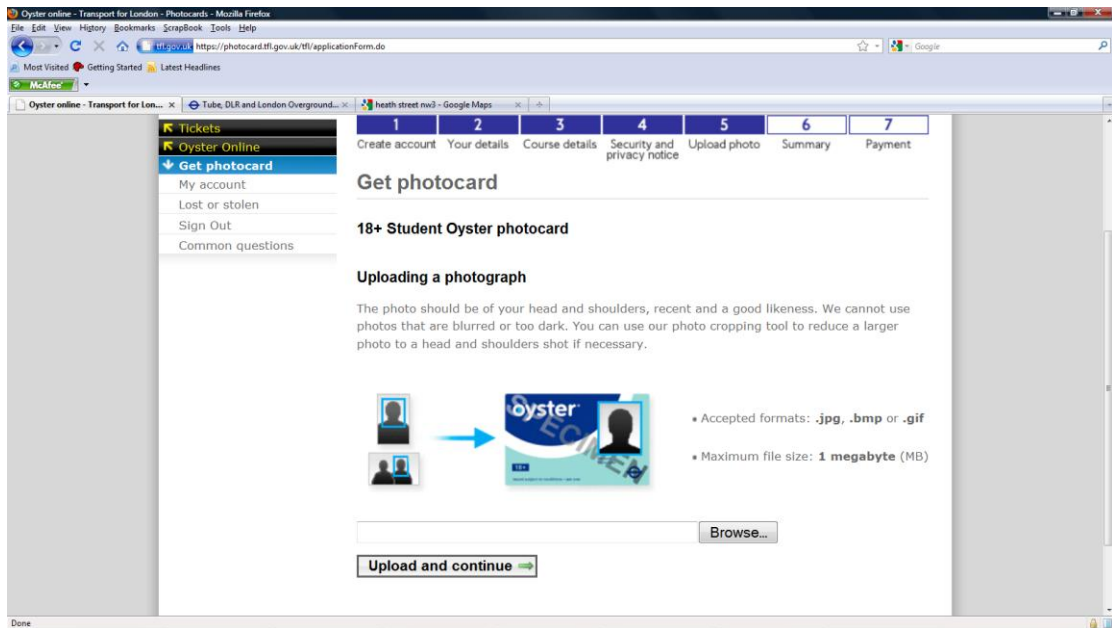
Oyster online - Transport for London - Photocards - Mozilla Firefox

File Edit View History Bookmarks ScrapBook Tools Help

tfl.gov.uk https://photocard.tfl.gov.uk/tfl/applicationForm.do

Google

Most Visited Getting Started Latest Headlines

McAfee

Oyster online - Transport for Lon... ×
Tube, DLR and London Overground... ×
heath street nw3 - Google Maps ×

Tickets
Oyster Online
Get photocard
My account
Lost or stolen
Sign Out
Common questions

1 Create account
2 Your details
3 Course details
4 Security and privacy notice
5 Upload photo
6 Summary
7 Payment

Get photocard

18+ Student Oyster photocard

Uploading a photograph

The photo should be of your head and shoulders, recent and a good likeness. We cannot use photos that are blurred or too dark. You can use our photo cropping tool to reduce a larger photo to a head and shoulders shot if necessary.

oyster
SPECIMEN
18+

• Accepted formats: .jpg, .bmp or .gif

• Maximum file size: 1 megabyte (MB)

Browse...

Upload and continue

Done